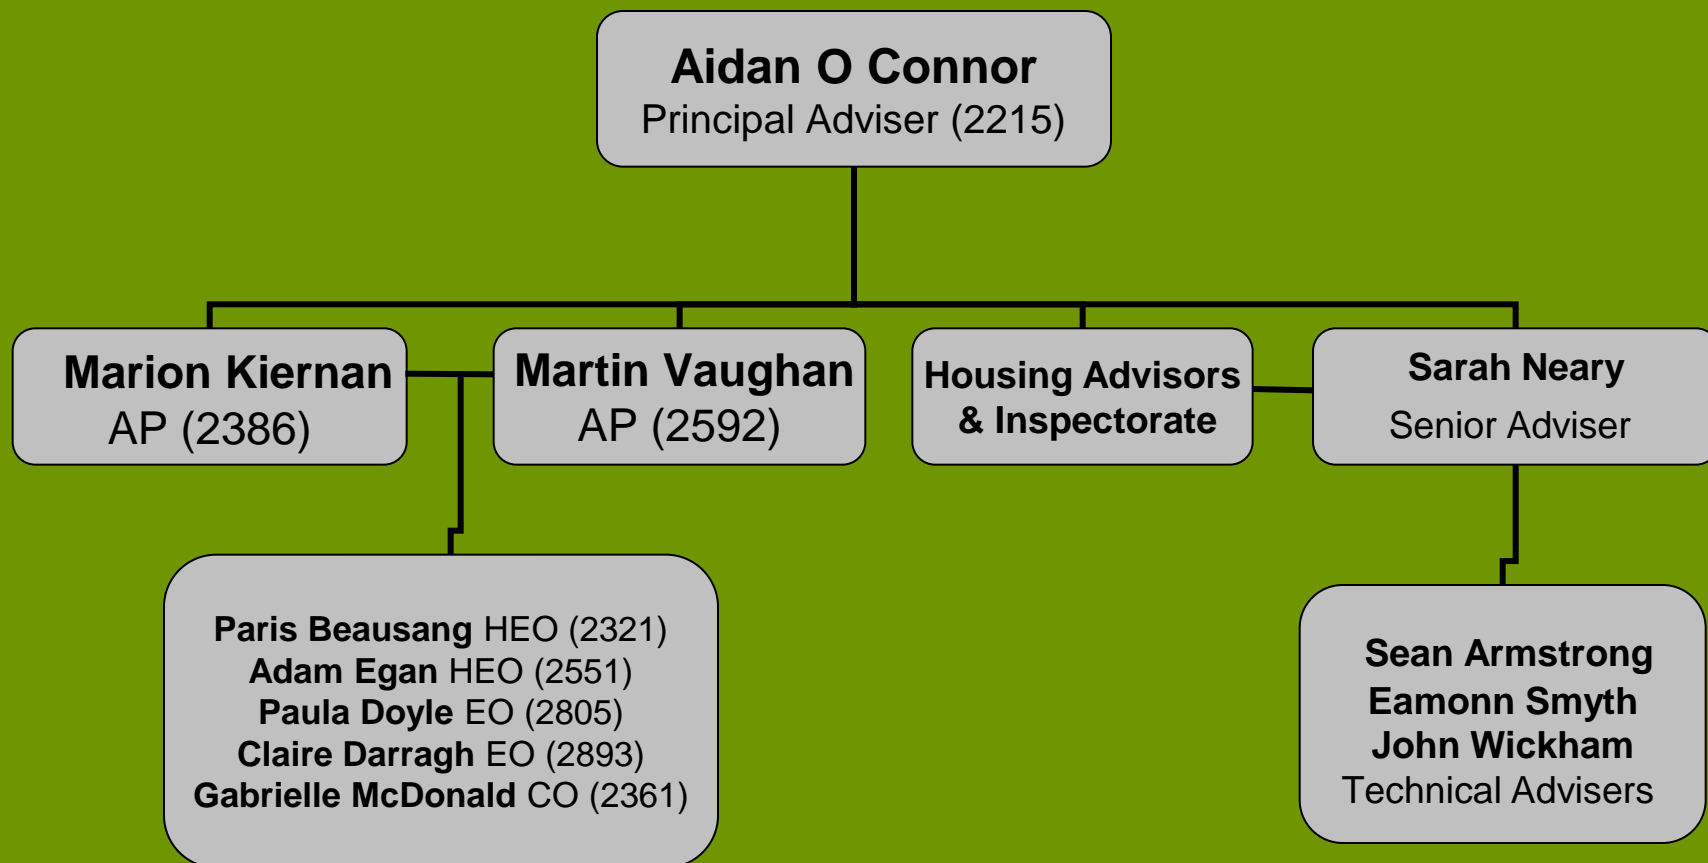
Aidan O Connor
Principal Adviser (2215)

Marion Kiernan
AP (2386)

Martin Vaughan
AP (2592)

Housing Advisors & Inspectorate

Sarah Neary
Senior Adviser

Paris Beausang HEO (2321)
Adam Egan HEO (2551)
Paula Doyle EO (2805)
Claire Darragh EO (2893)
Gabrielle McDonald CO (2361)

Sean Armstrong
Eamonn Smyth
John Wickham
Technical Advisers